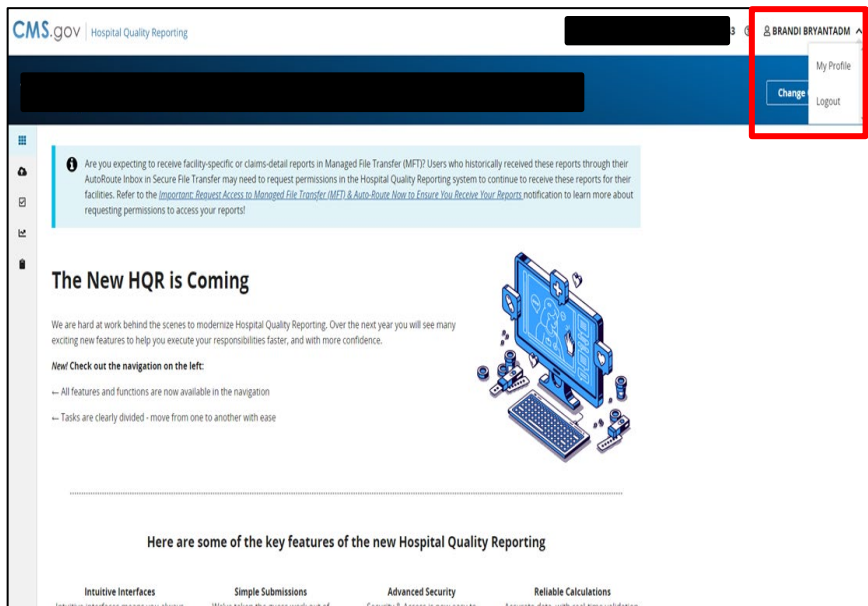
CMS.gov | Hospital Quality Reporting

3

BRANDI BRYANTADM

My Profile

Logout

Change

Are you expecting to receive facility-specific or claims-detail reports in Managed File Transfer (MFT)? Users who historically received these reports through their AutoRoute Inbox in Secure File Transfer may need to request permissions in the Hospital Quality Reporting system to continue to receive these reports for their facilities. Refer to the Important: Request Access to Managed File Transfer (MFT) & Auto-Route Now to Ensure You Receive Your Reports notification to learn more about requesting permissions to access your reports!

The New HQR is Coming

We are hard at work behind the scenes to modernize Hospital Quality Reporting. Over the next year you will see many exciting new features to help you execute your responsibilities faster, and with more confidence.

New! Check out the navigation on the left:

← All features and functions are now available in the navigation

← Tasks are clearly divided - move from one to another with ease

Here are some of the key features of the new Hospital Quality Reporting

Intuitive Interfaces

Simple Submissions

Advanced Security

Reliable Calculations

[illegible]